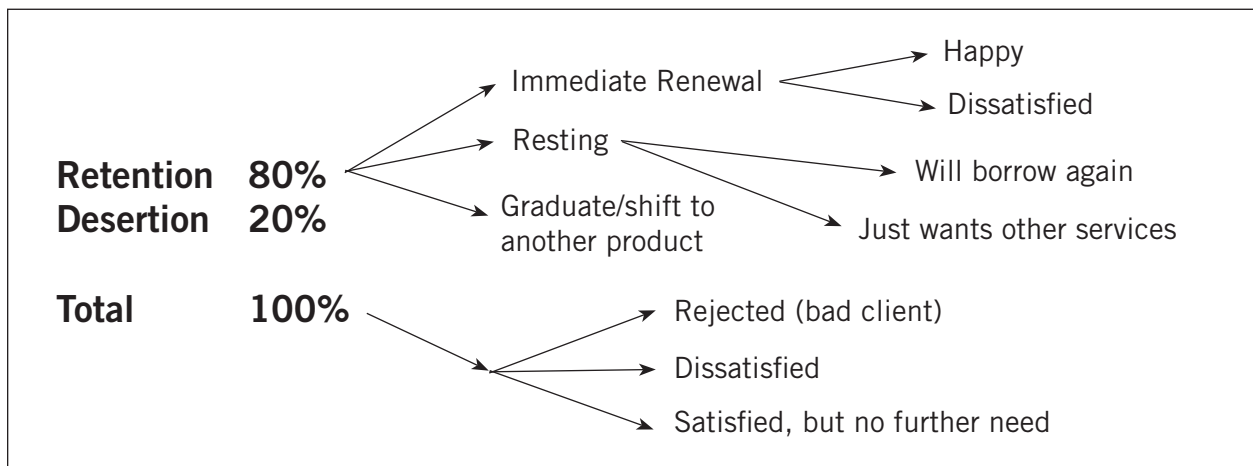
Immediate Renewal

Happy

Dissatisfied

Resting

Will borrow again

Just wants other services

Retention 80%
Desertion 20%

Graduate/shift to another product

Total 100%

Rejected (bad client)

Dissatisfied

Satisfied, but no further need